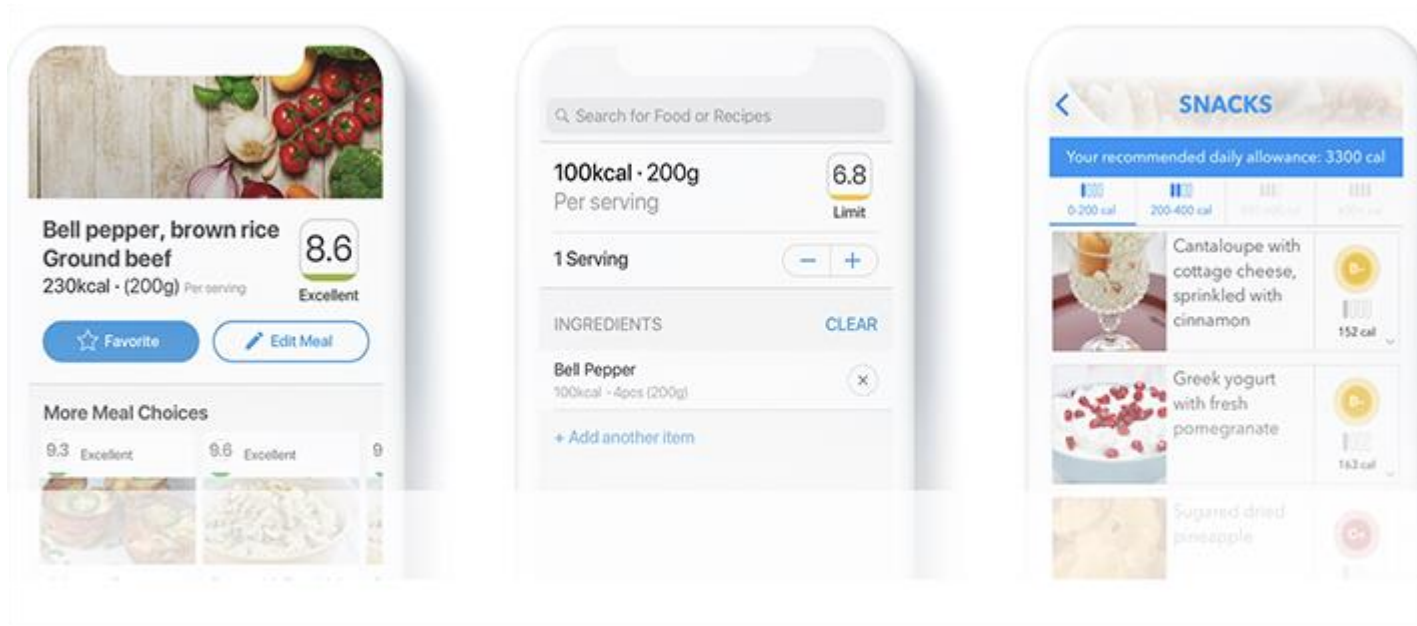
Bell pepper, brown rice
Ground beef
230kcal · (200g) Per serving

8.6
Excellent

Favorite
Edit Meal

More Meal Choices

9.3 Excellent
9.6 Excellent
9

Search for Food or Recipes

100kcal · 200g
Per serving

6.8
Limit

1 Serving
−
+

INGREDIENTS
CLEAR

Bell Pepper
100kcal · 4pcs (200g)

+ Add another item

<
SNACKS

Your recommended daily allowance: 3300 cal

0-200 cal
200-400 cal
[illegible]
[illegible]

Cantaloupe with cottage cheese, sprinkled with cinnamon
152 cal

Greek yogurt with fresh pomegranate
163 cal

Sugared dried pineapple